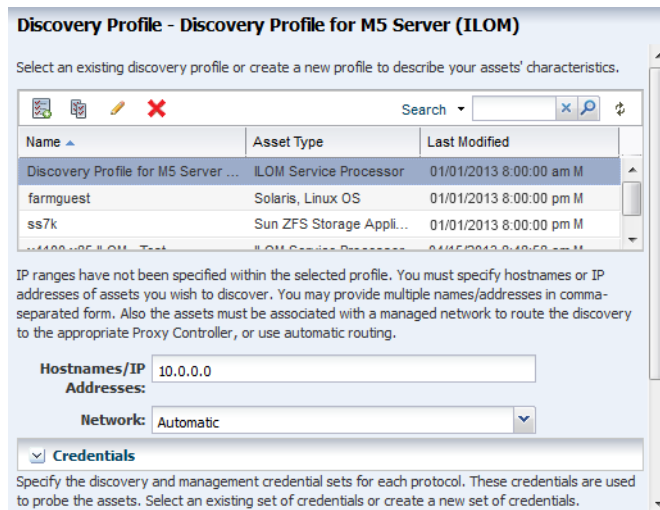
Discovery Profile - Discovery Profile for M5 Server (ILOM)

Select an existing discovery profile or create a new profile to describe your assets' characteristics.

Search

| Name | Asset Type | Last Modified |
|---|---|---|
| Discovery Profile for M5 Server ... | ILOM Service Processor | 01/01/2013 8:00:00 am M |
| farmguest | Solaris, Linux OS | 01/01/2013 8:00:00 pm M |
| ss7k | Sun ZFS Storage Appli... | 01/01/2013 8:00:00 pm M |
| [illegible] | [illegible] | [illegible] |

IP ranges have not been specified within the selected profile. You must specify hostnames or IP addresses of assets you wish to discover. You may provide multiple names/addresses in comma-separated form. Also the assets must be associated with a managed network to route the discovery to the appropriate Proxy Controller, or use automatic routing.

Hostnames/IP Addresses: 10.0.0.0

Network: Automatic

Credentials

Specify the discovery and management credential sets for each protocol. These credentials are used to probe the assets. Select an existing set of credentials or create a new set of credentials.